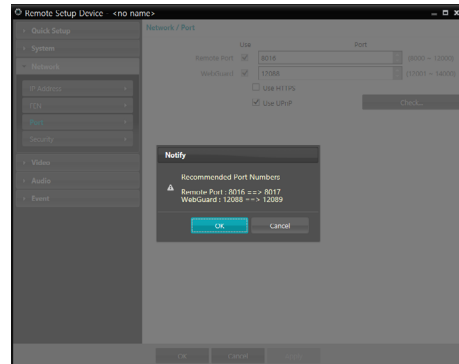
Remote Setup Device <no name>

Quick Setup
System
Network
IP Address
FEN
Port
Security
Video
Audio
Event

Network / Port

Use
Port
Remote Port
8016
(8000 ~ 12000)
WebGuard
12088
(12001 ~ 14000)
Use HTTPS
Use UPnP
Check...

Notify
Recommended Port Numbers
Remote Port : 8016 ==> 8017
WebGuard : 12088 ==> 12089
OK
Cancel

OK
Cancel
Apply